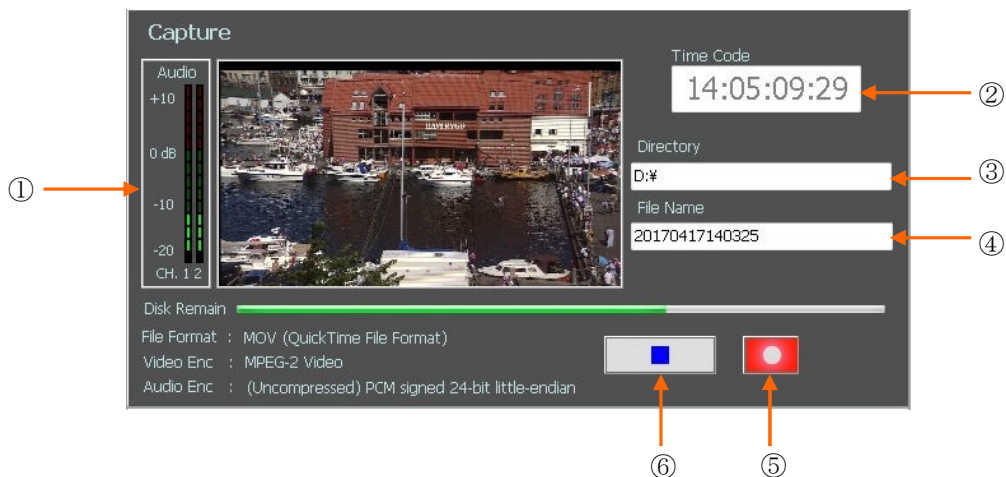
Capture

Audio
+10
0 dB
-10
-20
CH. 1 2

①

Time Code
14:05:09:29
②

Directory
D:¥
③

File Name
20170417140325
④

Disk Remain

File Format : MOV (QuickTime File Format)
Video Enc : MPEG-2 Video
Audio Enc : (Uncompressed) PCM signed 24-bit little-endian

⑥
⑤